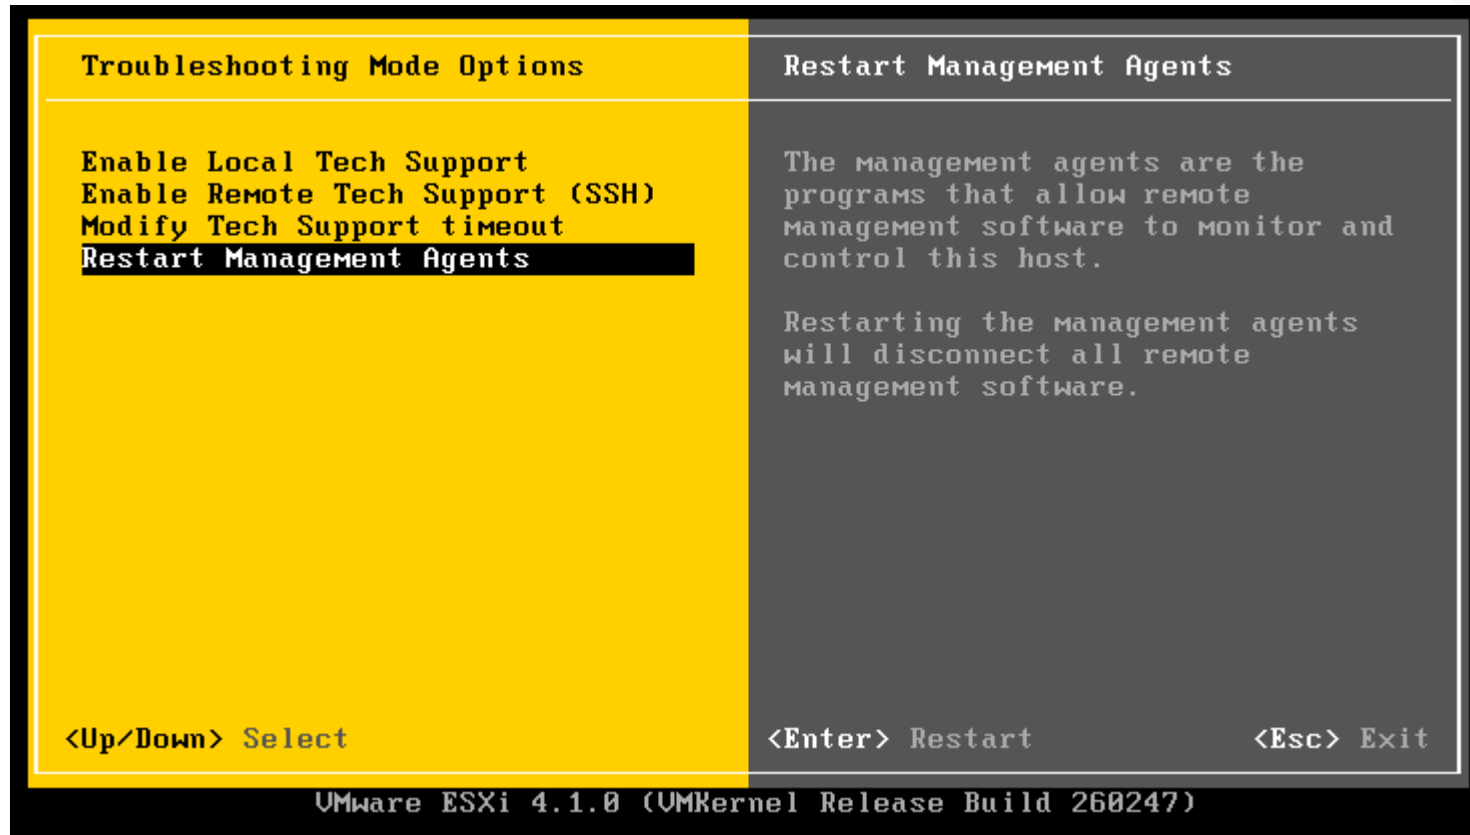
Troubleshooting Mode Options

Enable Local Tech Support
Enable Remote Tech Support (SSH)
Modify Tech Support timeout
Restart Management Agents

Restart Management Agents

The management agents are the programs that allow remote management software to monitor and control this host.

Restarting the management agents will disconnect all remote management software.

<Up/Down> Select

<Enter> Restart

<Esc> Exit

VMware ESXi 4.1.0 (VMKernel Release Build 260247)